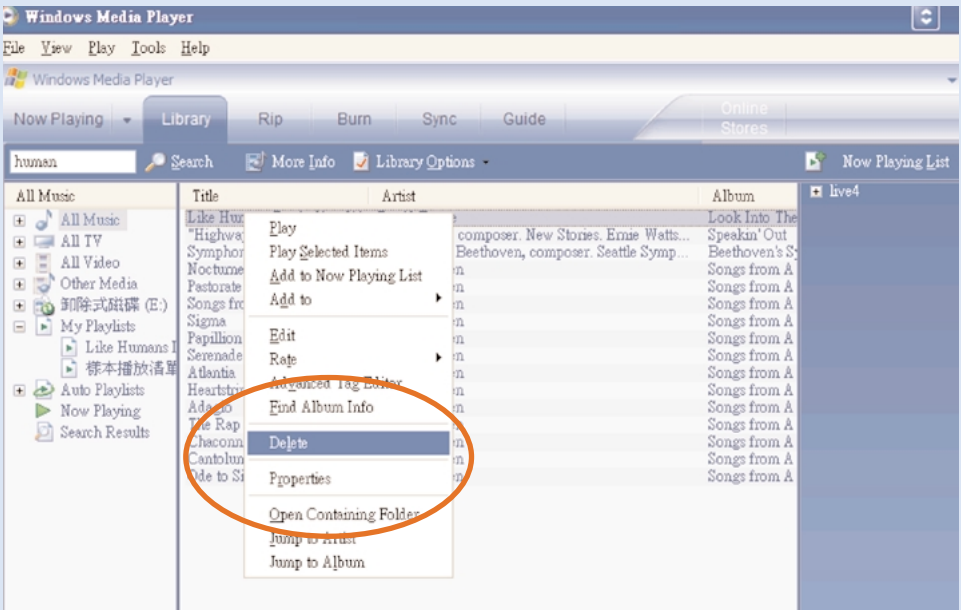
Windows Media Player

File View Play Tools Help

Windows Media Player

Now Playing Library Rip Burn Sync Guide Online Stores

human Search More Info Library Options Now Playing List

All Music

All Music
All TV
All Video
Other Media
卸除式磁碟 (E:)
My Playlists
Like Humans I
樣本播放清單
Auto Playlists
Now Playing
Search Results

| Title | Artist | Album |
|---|---|---|
| Like Hum | | Look Into The |
| "Highway | composer. New Stories. Ernie Watts... | Speakin' Out |
| Symphon | Beethoven, composer. Seattle Symp... | Beethoven's S |
| Nocturne | n | Songs from A |
| Pastorale | n | Songs from A |
| Songs fro | n | Songs from A |
| Sigma | n | Songs from A |
| Papillion | n | Songs from A |
| Serenade | n | Songs from A |
| Atlantia | n | Songs from A |
| Heartstri | n | Songs from A |
| Adagio | n | Songs from A |
| The Rap | n | Songs from A |
| Chaconn | n | Songs from A |
| Cantolun | n | Songs from A |
| Ode to Si | n | Songs from A |

Play
Play Selected Items
Add to Now Playing List
Add to
Edit
Rate
Advanced Tag Editor
Find Album Info
Delete
Properties
Open Containing Folder
Jump to Artist
Jump to Album

live4